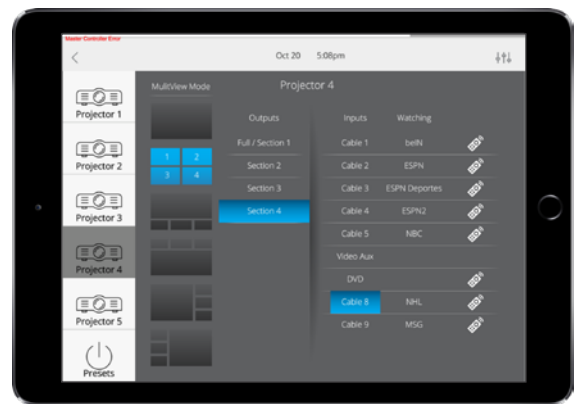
Master Controller Error

<

Oct 20 5:08pm

Projector 1

Projector 2

Projector 3

Projector 4

Projector 5

Presets

MultiView Mode

Projector 4

1
2
3
4

Outputs

Full / Section 1

Section 2

Section 3

Section 4

| Inputs | Watching |
|---|---|
| Cable 1 | beIN |
| Cable 2 | ESPN |
| Cable 3 | ESPN Deportes |
| Cable 4 | ESPN2 |
| Cable 5 | NBC |
| Video Aux | |
| DVD | |
| Cable 8 | NHL |
| Cable 9 | MSG |